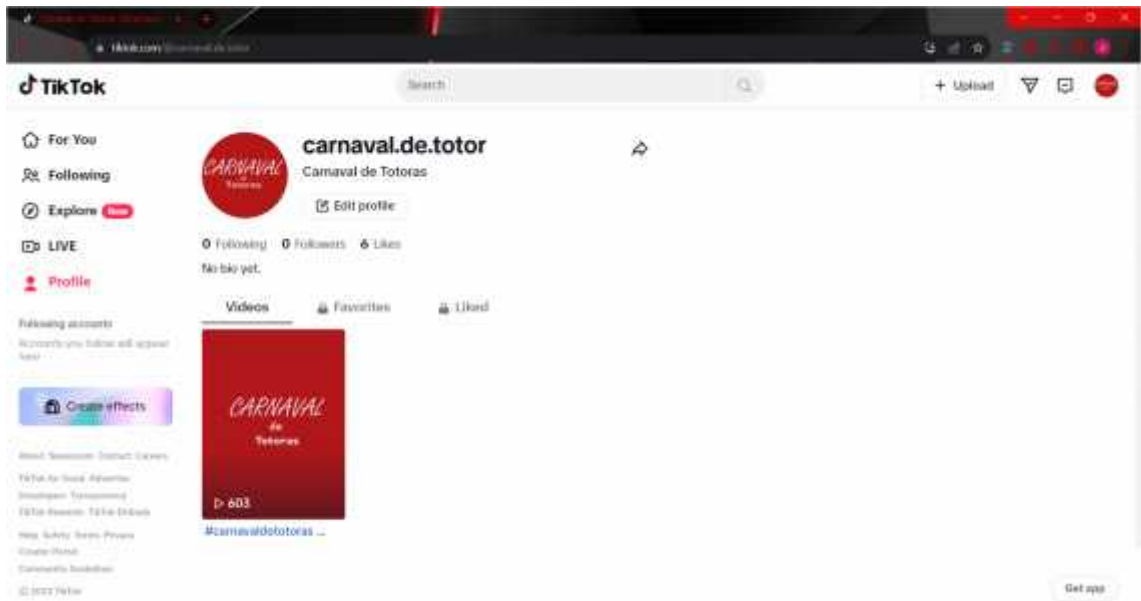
tiktok.com/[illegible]

TikTok

Search

+ Upload

For You
Following
Explore New
LIVE
Profile

Following accounts
Accounts you follow will appear here

Create effects

About Newsroom Contact Careers
TikTok for Good Advertise
Developers Transparency
TikTok Rewards TikTok Embeds
Help Safety Terms Privacy
Creator Portal
Community Guidelines
© 2023 TikTok

carnaval.de.totor
Carnaval de Totoras
Edit profile

0 Following 0 Followers 6 Likes
No bio yet.

Videos Favorites Liked

CARNAVAL de Totoras

CARNAVAL de Totoras
▷ 603
#carnavaldetotoras ...

Get app